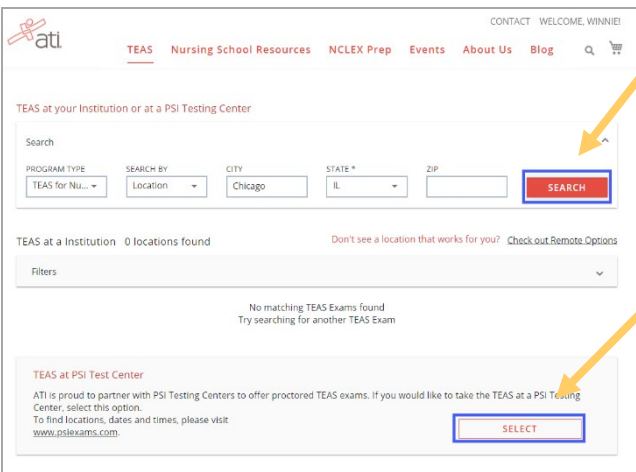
CONTACT WELCOME, WINNIE!

ati

TEAS Nursing School Resources NCLEX Prep Events About Us Blog

TEAS at your Institution or at a PSI Testing Center

Search

PROGRAM TYPE
TEAS for Nu...

SEARCH BY
Location

CITY
Chicago

STATE *
IL

ZIP

SEARCH

TEAS at a Institution 0 locations found

Don't see a location that works for you? Check out Remote Options

Filters

No matching TEAS Exams found
Try searching for another TEAS Exam

TEAS at PSI Test Center

ATI is proud to partner with PSI Testing Centers to offer proctored TEAS exams. If you would like to take the TEAS at a PSI Testing Center, select this option.
To find locations, dates and times, please visit www.psiexams.com.

SELECT